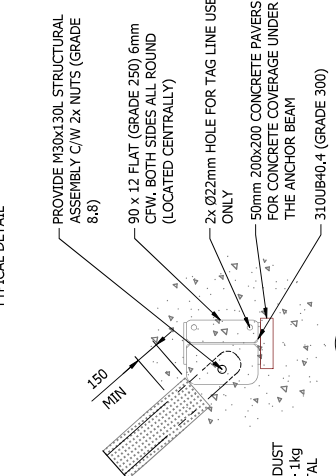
TYPICAL DETAIL

PROVIDE M30x130L STRUCTURAL ASSEMBLY C/W 2x NUTS (GRADE 8.8)

90 x 12 FLAT (GRADE 250) 6mm CFW, BOTH SIDES ALL ROUND (LOCATED CENTRALLY)

2x Ø22mm HOLE FOR TAG LINE USE ONLY

50mm 200x200 CONCRETE PAVERS FOR CONCRETE COVERAGE UNDER THE ANCHOR BEAM

310UB40.4 (GRADE 300)

150 MIN

DUST
-1kg
AL